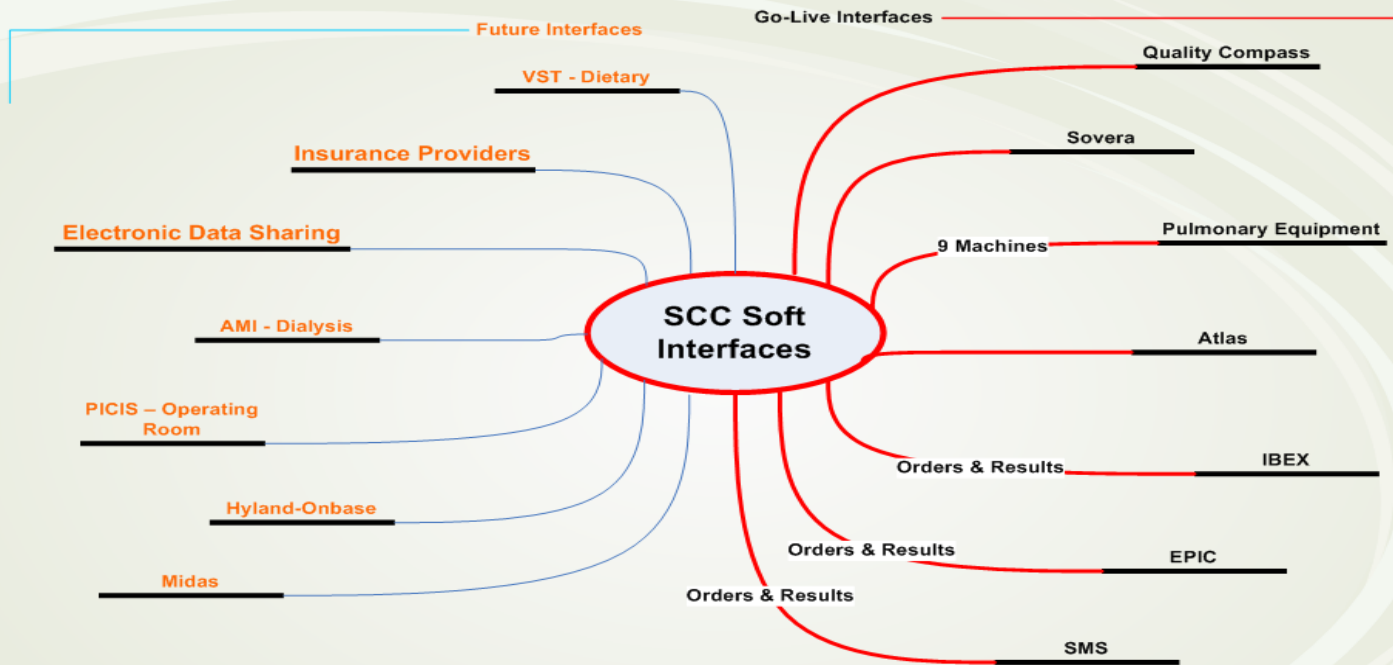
Future Interfaces

Go-Live Interfaces

VST - Dietary

Insurance Providers

Electronic Data Sharing

AMI - Dialysis

PICIS – Operating Room

Hyland-Onbase

Midas

SCC Soft Interfaces

Quality Compass

Sovera

9 Machines

Pulmonary Equipment

Atlas

Orders & Results

IBEX

Orders & Results

EPIC

Orders & Results

SMS